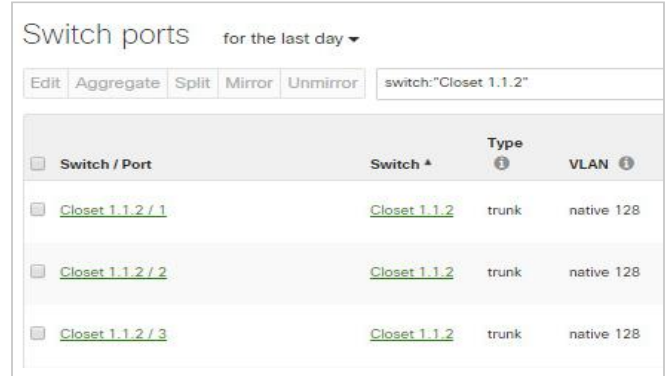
Switch ports for the last day ▾

Edit | Aggregate | Split | Mirror | Unmirror | switch:"Closet 1.1.2"

| Switch / Port | Switch ▴ | Type | VLAN |
|---|---|---|---|
| Closet 1.1.2 / 1 | Closet 1.1.2 | trunk | native 128 |
| Closet 1.1.2 / 2 | Closet 1.1.2 | trunk | native 128 |
| Closet 1.1.2 / 3 | Closet 1.1.2 | trunk | native 128 |